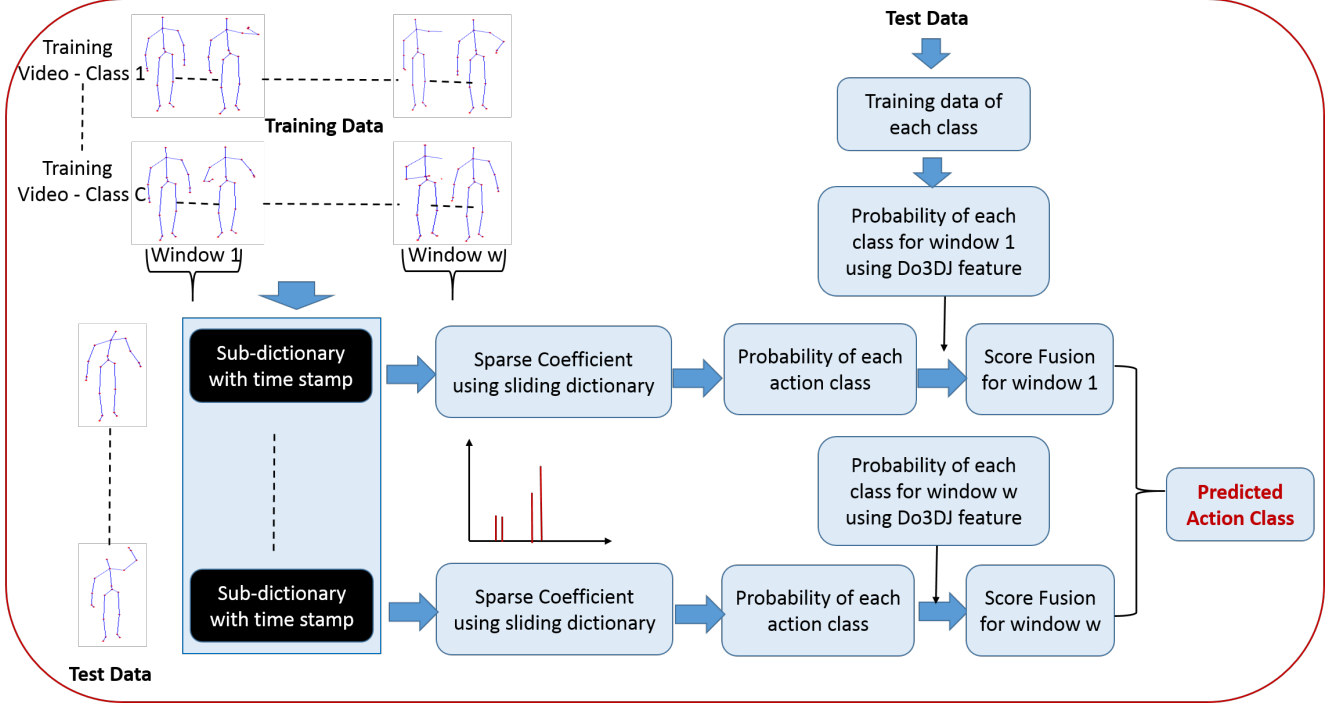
Training Video - Class 1

Training Data

Training Video - Class C

Window 1

Window w

Test Data

Training data of each class

Probability of each class for window 1 using Do3DJ feature

Sub-dictionary with time stamp

Sparse Coefficient using sliding dictionary

Probability of each action class

Score Fusion for window 1

Probability of each class for window w using Do3DJ feature

Predicted Action Class

Sub-dictionary with time stamp

Sparse Coefficient using sliding dictionary

Probability of each action class

Score Fusion for window w

Test Data